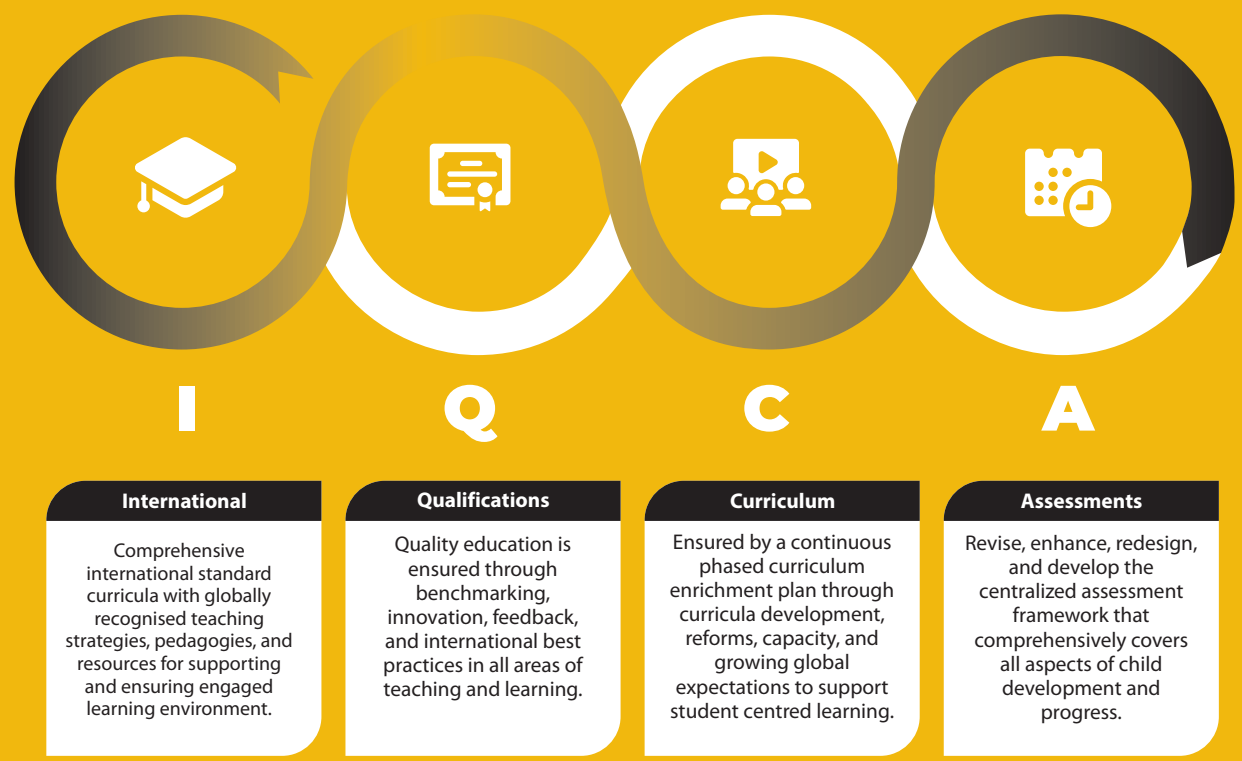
I

Q

C

A

International

Comprehensive international standard curricula with globally recognised teaching strategies, pedagogies, and resources for supporting and ensuring engaged learning environment.

Qualifications

Quality education is ensured through benchmarking, innovation, feedback, and international best practices in all areas of teaching and learning.

Curriculum

Ensured by a continuous phased curriculum enrichment plan through curricula development, reforms, capacity, and growing global expectations to support student centred learning.

Assessments

Revise, enhance, redesign, and develop the centralized assessment framework that comprehensively covers all aspects of child development and progress.